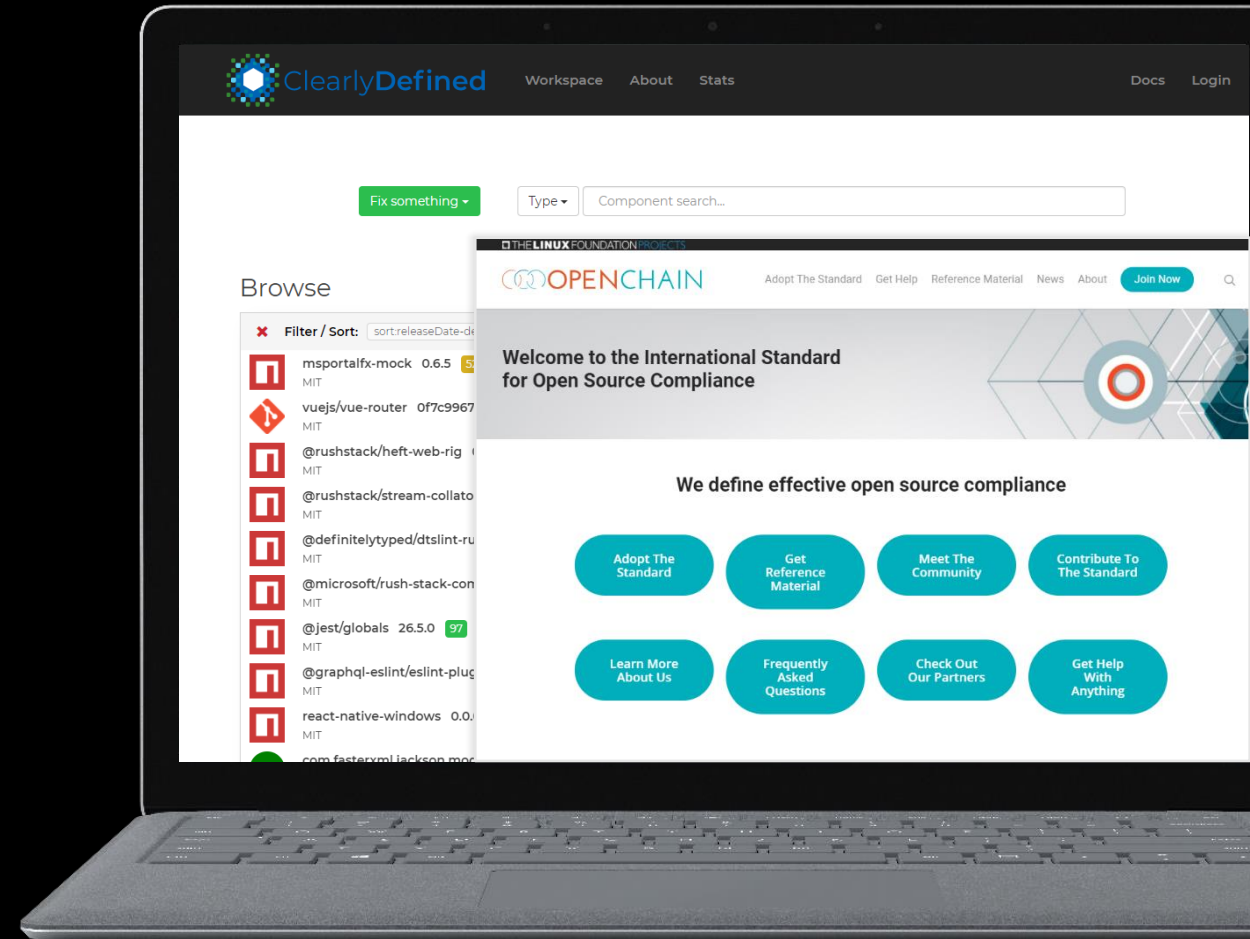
ClearlyDefined Workspace About Stats Docs Login

Fix something ▾ Type ▾ Component search...

Browse

✖ Filter / Sort: sort:releaseDate-de

msportalfx-mock 0.6.5 5
MIT
vuejs/vue-router 0f7c9967
MIT
@rushstack/heft-web-rig
MIT
@rushstack/stream-collato
MIT
@definitelytyped/dtslint-ru
MIT
@microsoft/rush-stack-con
MIT
@jest/globals 26.5.0 97
MIT
@graphql-eslint/eslint-plug
MIT
react-native-windows 0.0.
MIT
com.fasterxml.jackson.mod

THE LINUX FOUNDATION PROJECTS

OPENCHAIN Adopt The Standard Get Help Reference Material News About Join Now

Welcome to the International Standard for Open Source Compliance

We define effective open source compliance

Adopt The Standard
Get Reference Material
Meet The Community
Contribute To The Standard
Learn More About Us
Frequently Asked Questions
Check Out Our Partners
Get Help With Anything